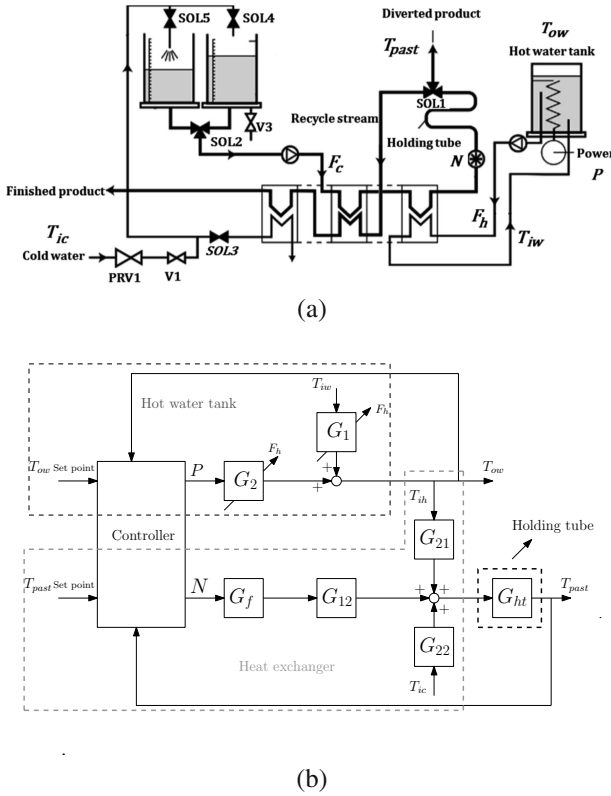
SOL5 SOL4

Diverted product

$T_{past}$

$T_{ow}$

Hot water tank

V3

SOL1

Recycle stream

Holding tube

SOL2

$F_c$

N

Power

P

Finished product

$F_h$

$T_{iw}$

$T_{ic}$

Cold water

PRV1

V1

SOL3

(a)

Hot water tank

$T_{iw}$

$G_1$

$F_h$

$T_{ow}$ Set point

P

$G_2$

$F_h$

+

+

$T_{ow}$

$T_{ih}$

Controller

$G_{21}$

Holding tube

$T_{past}$ Set point

N

$G_f$

$G_{12}$

+

+

+

$G_{ht}$

$T_{past}$

$G_{22}$

Heat exchanger

$T_{ic}$

(b)